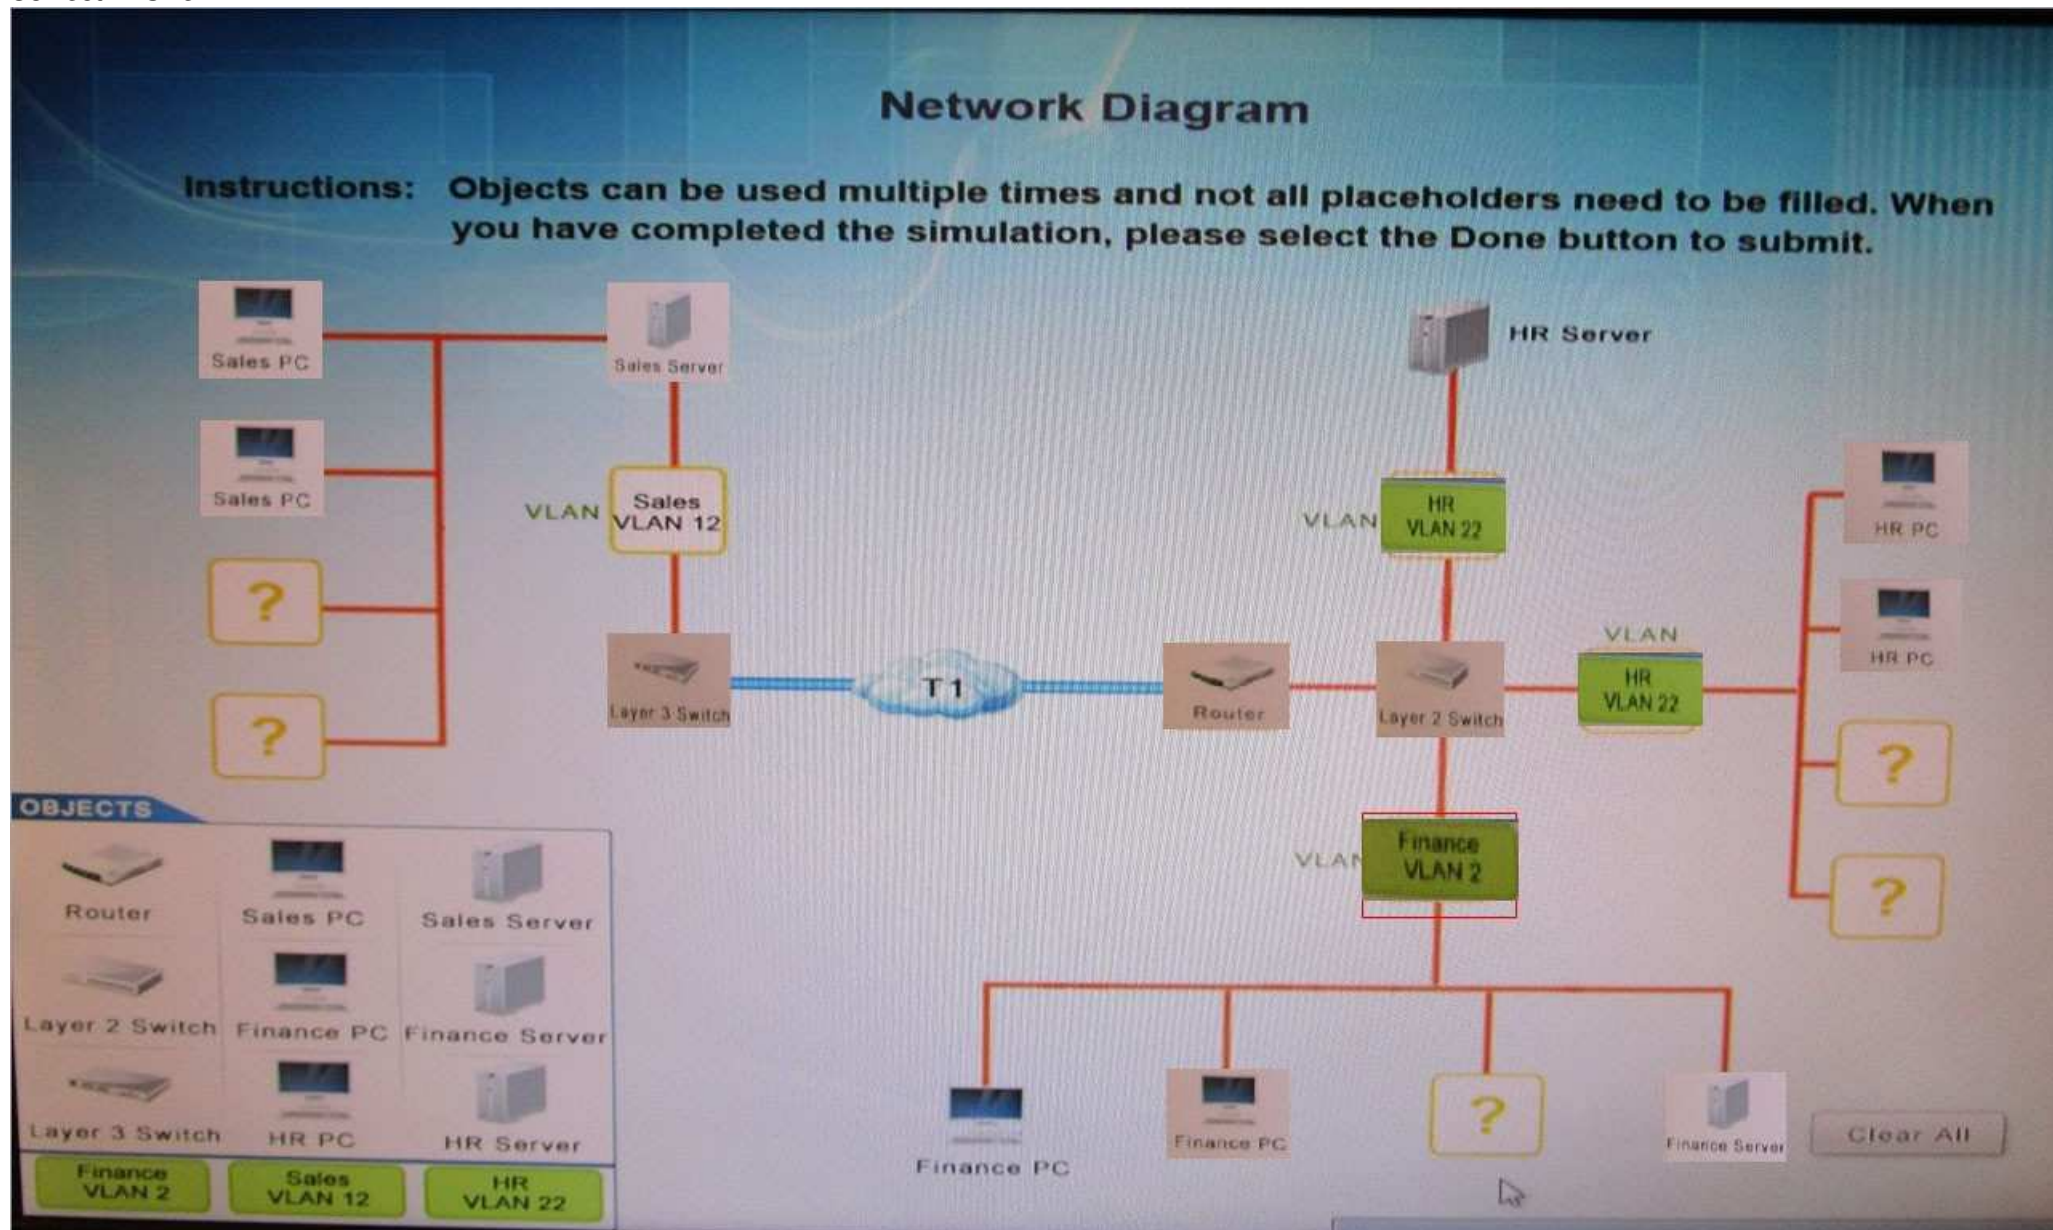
Network Diagram

Instructions: Objects can be used multiple times and not all placeholders need to be filled. When you have completed the simulation, please select the Done button to submit.

Sales PC

Sales Server

HR Server

Sales PC

VLAN

Sales VLAN 12

VLAN

HR VLAN 22

HR PC

?

HR PC

VLAN

?

Layer 3 Switch

T1

Router

Layer 2 Switch

HR VLAN 22

?

OBJECTS

VLAN

Finance VLAN 2

?

Router

Sales PC

Sales Server

Layer 2 Switch

Finance PC

Finance Server

Layer 3 Switch

HR PC

HR Server

Finance VLAN 2

Sales VLAN 12

HR VLAN 22

Finance PC

Finance PC

?

Finance Server

Clear All